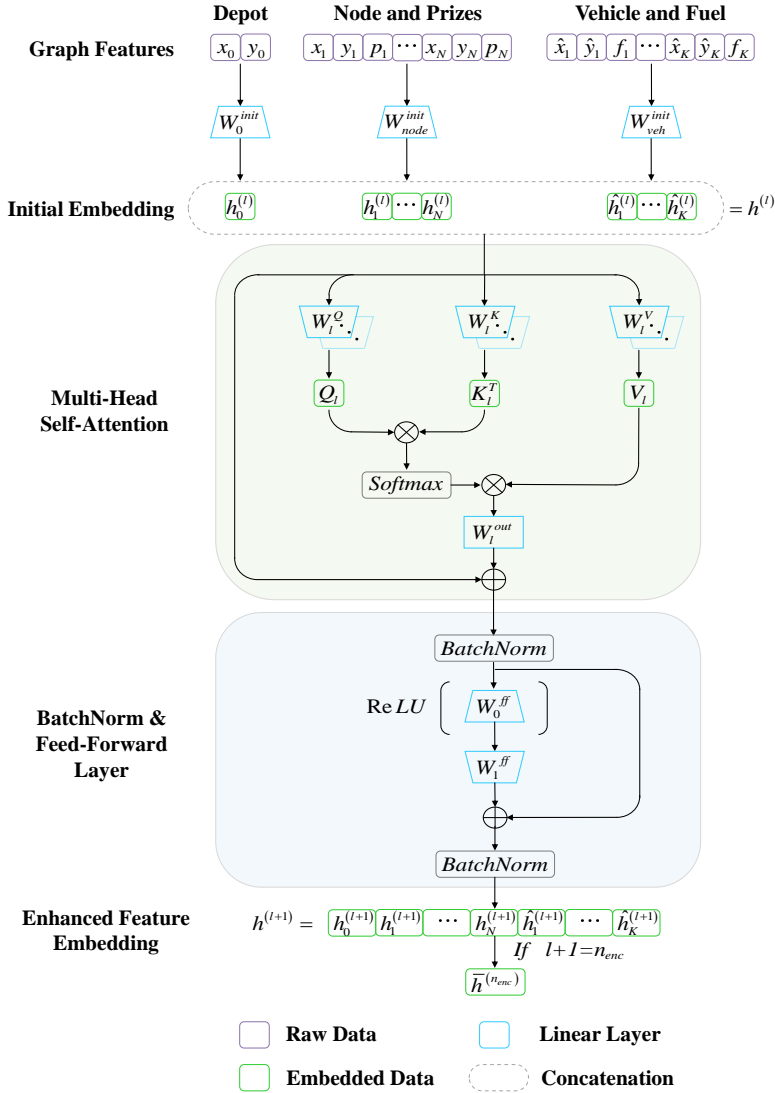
Depot

Node and Prizes

Vehicle and Fuel

Graph Features

$x_0$ $y_0$

$x_1$ $y_1$ $p_1$ $\cdots$ $x_N$ $y_N$ $p_N$

$\hat{x}_1$ $\hat{y}_1$ $f_1$ $\cdots$ $\hat{x}_K$ $\hat{y}_K$ $f_K$

$W_0^{init}$

$W_{node}^{init}$

$W_{veh}^{init}$

Initial Embedding

$h_0^{(l)}$

$h_1^{(l)}$ $\cdots$ $h_N^{(l)}$

$\hat{h}_1^{(l)}$ $\cdots$ $\hat{h}_K^{(l)}$ $= h^{(l)}$

Multi-Head Self-Attention

$W_l^Q$

$W_l^K$

$W_l^V$

$Q_l$

$K_l^T$

$V_l$

$Softmax$

$W_l^{out}$

BatchNorm & Feed-Forward Layer

$BatchNorm$

Re $LU$

$W_0^{ff}$

$W_1^{ff}$

$BatchNorm$

Enhanced Feature Embedding

$h^{(l+1)} =$ $h_0^{(l+1)}$ $h_1^{(l+1)}$ $\cdots$ $h_N^{(l+1)}$ $\hat{h}_1^{(l+1)}$ $\cdots$ $\hat{h}_K^{(l+1)}$

$If \quad l+1=n_{enc}$

$\bar{h}^{(n_{enc})}$

Raw Data

Linear Layer

Embedded Data

Concatenation